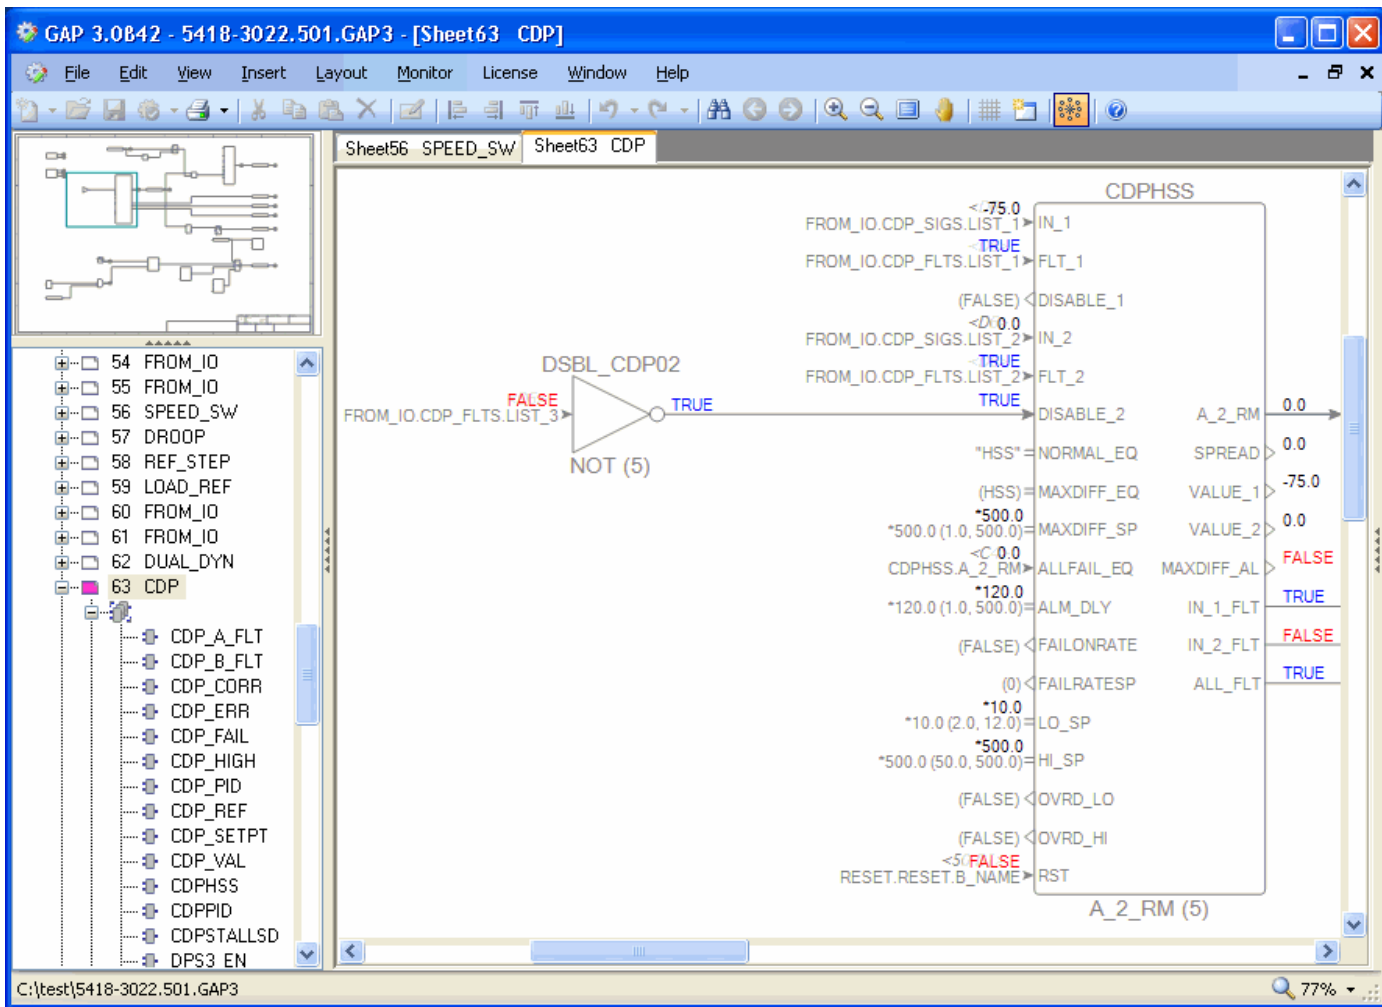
GAP 3.0B42 - 5418-3022.501.GAP3 - [Sheet63 CDP]

File Edit View Insert Layout Monitor License Window Help

Sheet56 SPEED_SW | Sheet63 CDP

54 FROM_IO
55 FROM_IO
56 SPEED_SW
57 DROOP
58 REF_STEP
59 LOAD_REF
60 FROM_IO
61 FROM_IO
62 DUAL_DYN
63 CDP
CDP_A_FLT
CDP_B_FLT
CDP_CORR
CDP_ERR
CDP_FAIL
CDP_HIGH
CDP_PID
CDP_REF
CDP_SETPT
CDP_VAL
CDPHSS
CDPPID
CDPSTALLSD
DPS3_EN

DSBL_CDP02
FALSE
FROM_IO.CDP_FLTS.LIST_3
TRUE
NOT (5)

CDPHSS
-75.0
FROM_IO.CDP_SIGS.LIST_1 IN_1
TRUE
FROM_IO.CDP_FLTS.LIST_1 FLT_1
(FALSE) DISABLE_1
0.0
FROM_IO.CDP_SIGS.LIST_2 IN_2
TRUE
FROM_IO.CDP_FLTS.LIST_2 FLT_2
TRUE
DISABLE_2 A_2_RM 0.0
"HSS" NORMAL_EQ SPREAD 0.0
(HSS) MAXDIFF_EQ VALUE_1 -75.0
*500.0
*500.0 (1.0, 500.0) MAXDIFF_SP VALUE_2 0.0
0.0
CDPHSS.A_2_RM ALLFAIL_EQ MAXDIFF_AL FALSE
*120.0
*120.0 (1.0, 500.0) ALM_DLY IN_1_FLT TRUE
(FALSE) FAILONRATE IN_2_FLT FALSE
(0) FAILRATESP ALL_FLT TRUE
*10.0
*10.0 (2.0, 12.0) LO_SP
*500.0
*500.0 (50.0, 500.0) HI_SP
(FALSE) OVRD_LO
(FALSE) OVRD_HI
FALSE
RESET.RESET.B_NAME RST
A_2_RM (5)

C:\test\5418-3022.501.GAP3
77%